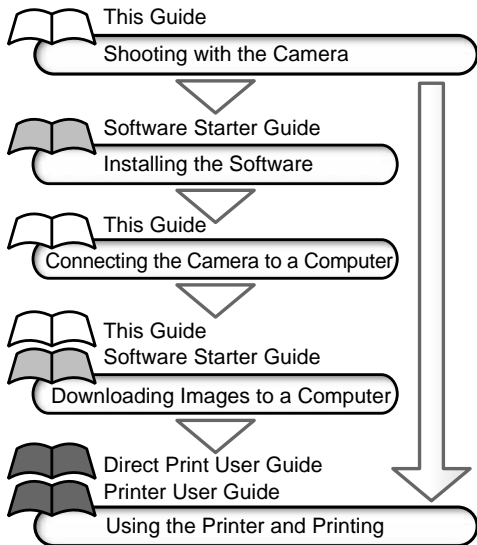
This Guide
Shooting with the Camera

Software Starter Guide
Installing the Software

This Guide
Connecting the Camera to a Computer

This Guide
Software Starter Guide
Downloading Images to a Computer

Direct Print User Guide
Printer User Guide
Using the Printer and Printing